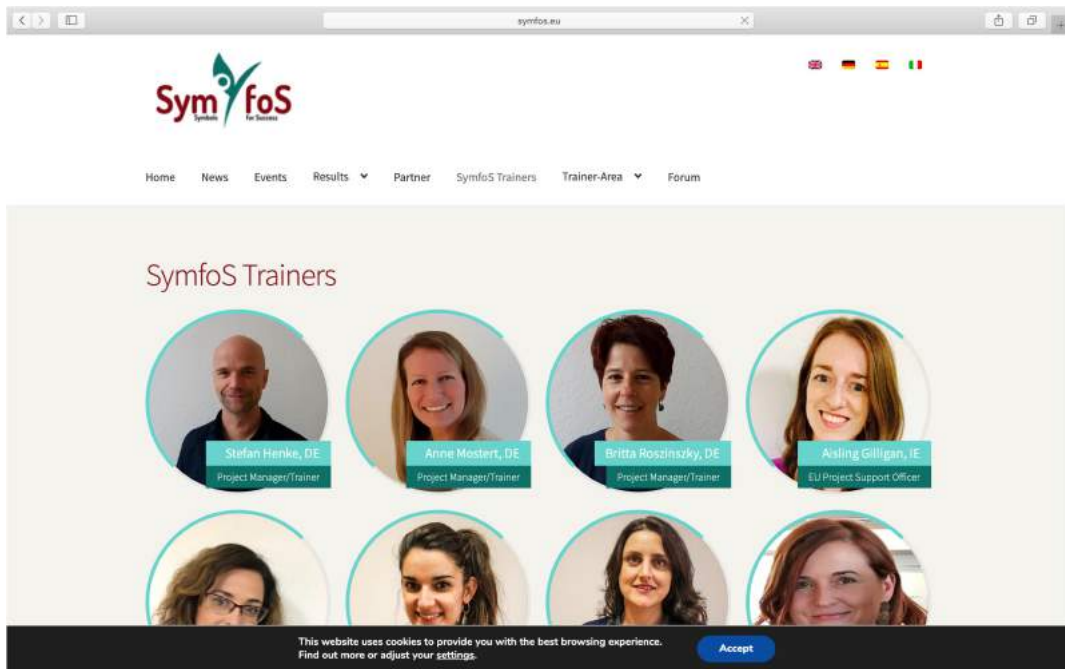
symfos.eu

SymfoS
Symbols For Success

Home News Events Results Partner SymfoS Trainers Trainer-Area Forum

SymfoS Trainers

Stefan Henke, DE
Project Manager/Trainer

Anne Mostert, DE
Project Manager/Trainer

Britta Roszinszky, DE
Project Manager/Trainer

Aisling Gilligan, IE
EU Project Support Officer

This website uses cookies to provide you with the best browsing experience.
Find out more or adjust your settings.

Accept